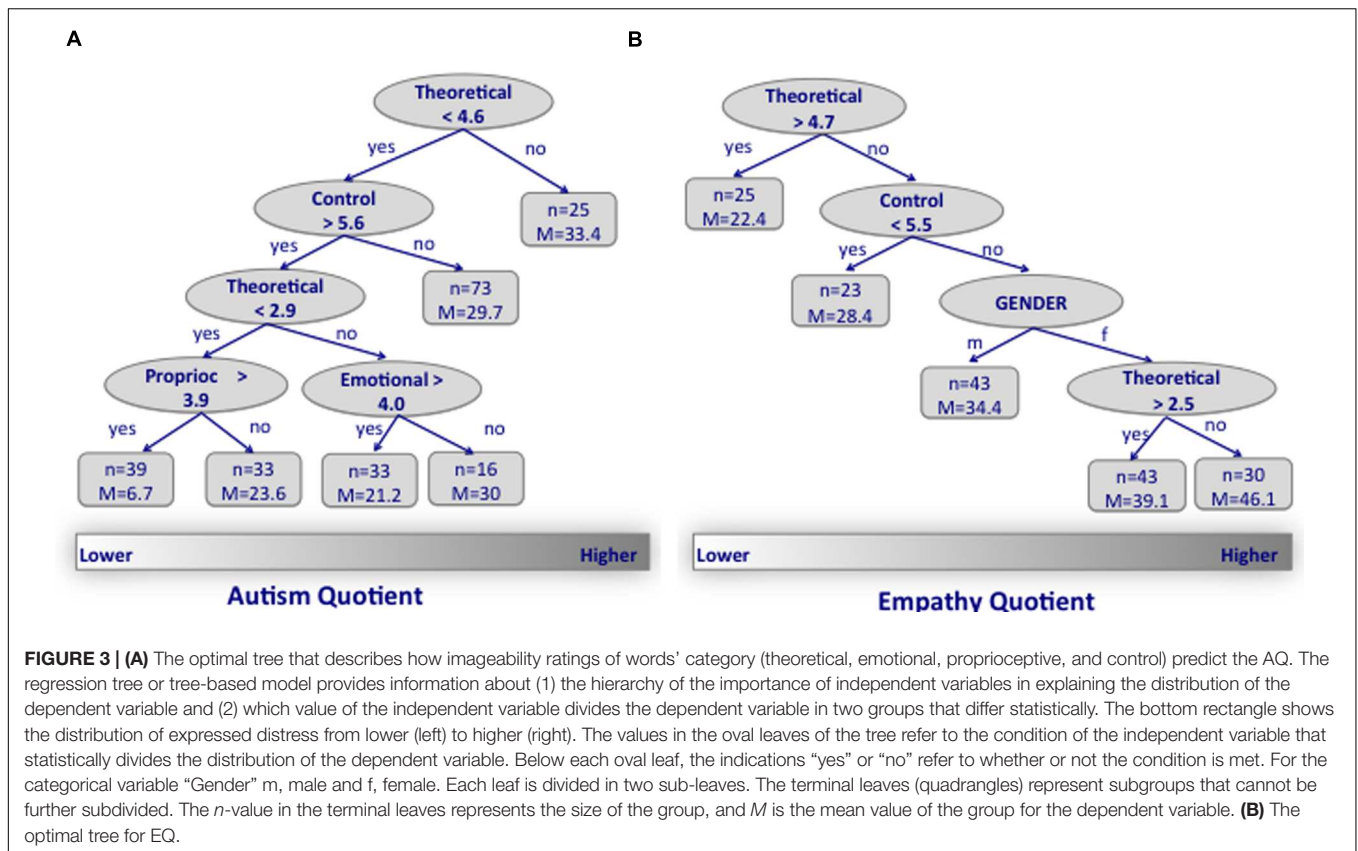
A

Theoretical < 4.6

yes

no

n=25 M=33.4

Control > 5.6

yes

no

n=73 M=29.7

Theoretical < 2.9

yes

no

Proprioc > 3.9

Emotional > 4.0

yes

no

yes

no

n=39 M=6.7

n=33 M=23.6

n=33 M=21.2

n=16 M=30

Lower

Higher

Autism Quotient

B

Theoretical > 4.7

yes

no

n=25 M=22.4

Control < 5.5

yes

no

n=23 M=28.4

GENDER

m

f

n=43 M=34.4

Theoretical > 2.5

yes

no

n=43 M=39.1

n=30 M=46.1

Lower

Higher

Empathy Quotient

**FIGURE 3 | (A)** The optimal tree that describes how imageability ratings of words' category (theoretical, emotional, proprioceptive, and control) predict the AQ. The regression tree or tree-based model provides information about (1) the hierarchy of the importance of independent variables in explaining the distribution of the dependent variable and (2) which value of the independent variable divides the dependent variable in two groups that differ statistically. The bottom rectangle shows the distribution of expressed distress from lower (left) to higher (right). The values in the oval leaves of the tree refer to the condition of the independent variable that statistically divides the distribution of the dependent variable. Below each oval leaf, the indications "yes" or "no" refer to whether or not the condition is met. For the categorical variable "Gender" m, male and f, female. Each leaf is divided in two sub-leaves. The terminal leaves (quadrangles) represent subgroups that cannot be further subdivided. The *n*-value in the terminal leaves represents the size of the group, and *M* is the mean value of the group for the dependent variable. **(B)** The optimal tree for EQ.